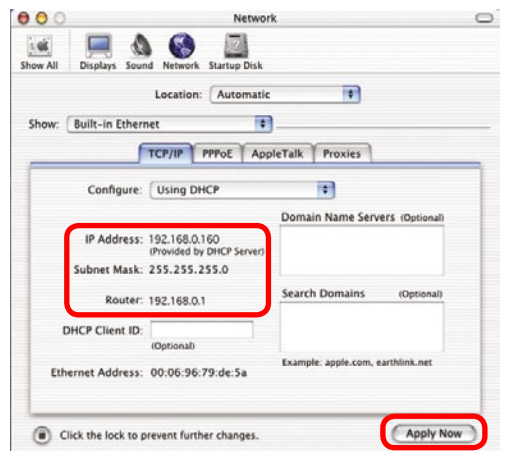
Network

Show All Displays Sound Network Startup Disk

Location: Automatic

Show: Built-in Ethernet

TCP/IP PPPoE AppleTalk Proxies

Configure: Using DHCP

Domain Name Servers (Optional)

IP Address: 192.168.0.160
(Provided by DHCP Server)

Subnet Mask: 255.255.255.0

Router: 192.168.0.1

Search Domains (Optional)

DHCP Client ID:
(Optional)

Example: apple.com, earthlink.net

Ethernet Address: 00:06:96:79:de:5a

Click the lock to prevent further changes.

Apply Now